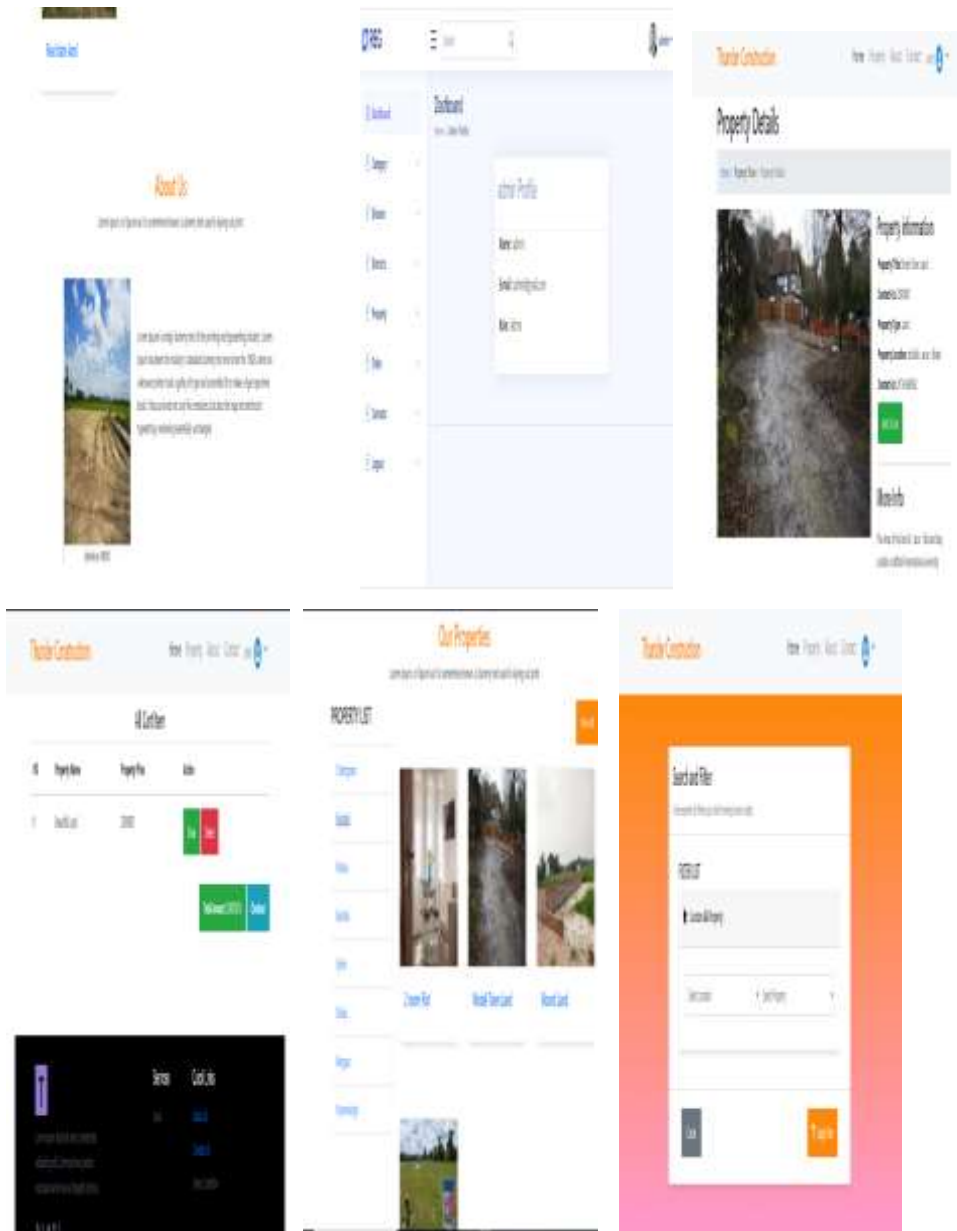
About Us

Dashboard

Admin Profile

Name: admin

Email: admin@gmail.com

Role: Admin

Thunder Construction

Home Property About Contact

Property Details

Property Information

More Info

Thunder Construction

Home Property About Contact

All Cart Item

| ID | Property Name | Property Price | Action |
|---|---|---|---|
| 1 | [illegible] | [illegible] | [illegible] |

Our Properties

PROPERTY LIST

Thunder Construction

Home Property About Contact

Search and Filter

Services

Quick Links